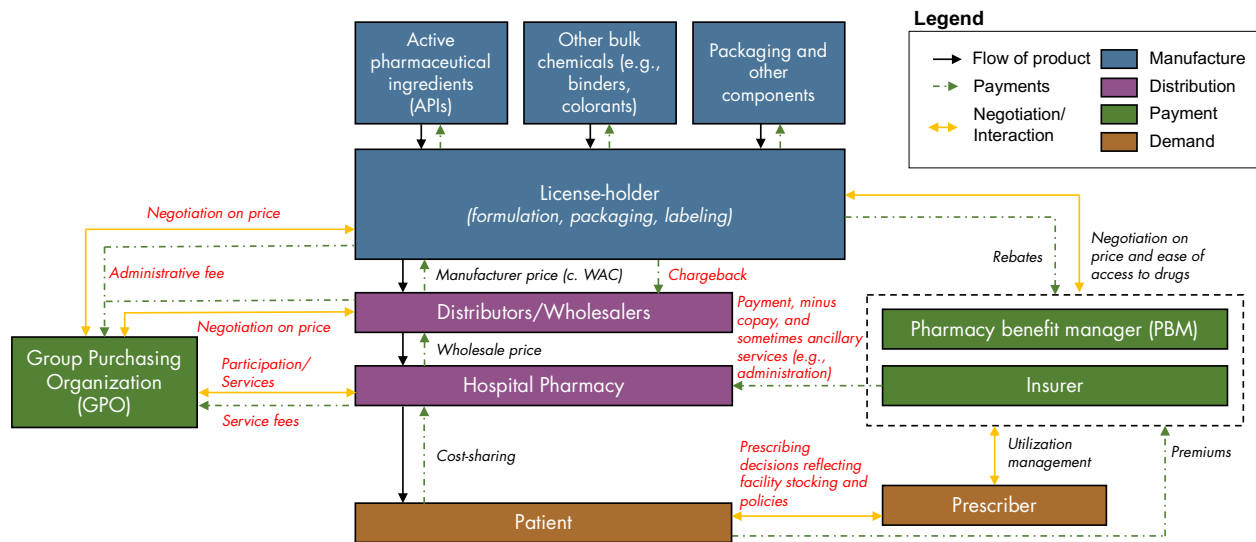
Active pharmaceutical ingredients (APIs)

Other bulk chemicals (e.g., binders, colorants)

Packaging and other components

Legend

Flow of product

Payments

Negotiation/ Interaction

Manufacture

Distribution

Payment

Demand

License-holder
(formulation, packaging, labeling)

Negotiation on price

Administrative fee

Manufacturer price (c. WAC)

Chargeback

Rebates

Negotiation on price and ease of access to drugs

Negotiation on price

Distributors/Wholesalers

Payment, minus copay, and sometimes ancillary services (e.g., administration)

Pharmacy benefit manager (PBM)

Group Purchasing Organization (GPO)

Wholesale price

Participation/ Services

Hospital Pharmacy

Insurer

Service fees

Cost-sharing

Prescribing decisions reflecting facility stocking and policies

Utilization management

Premiums

Prescriber

Patient